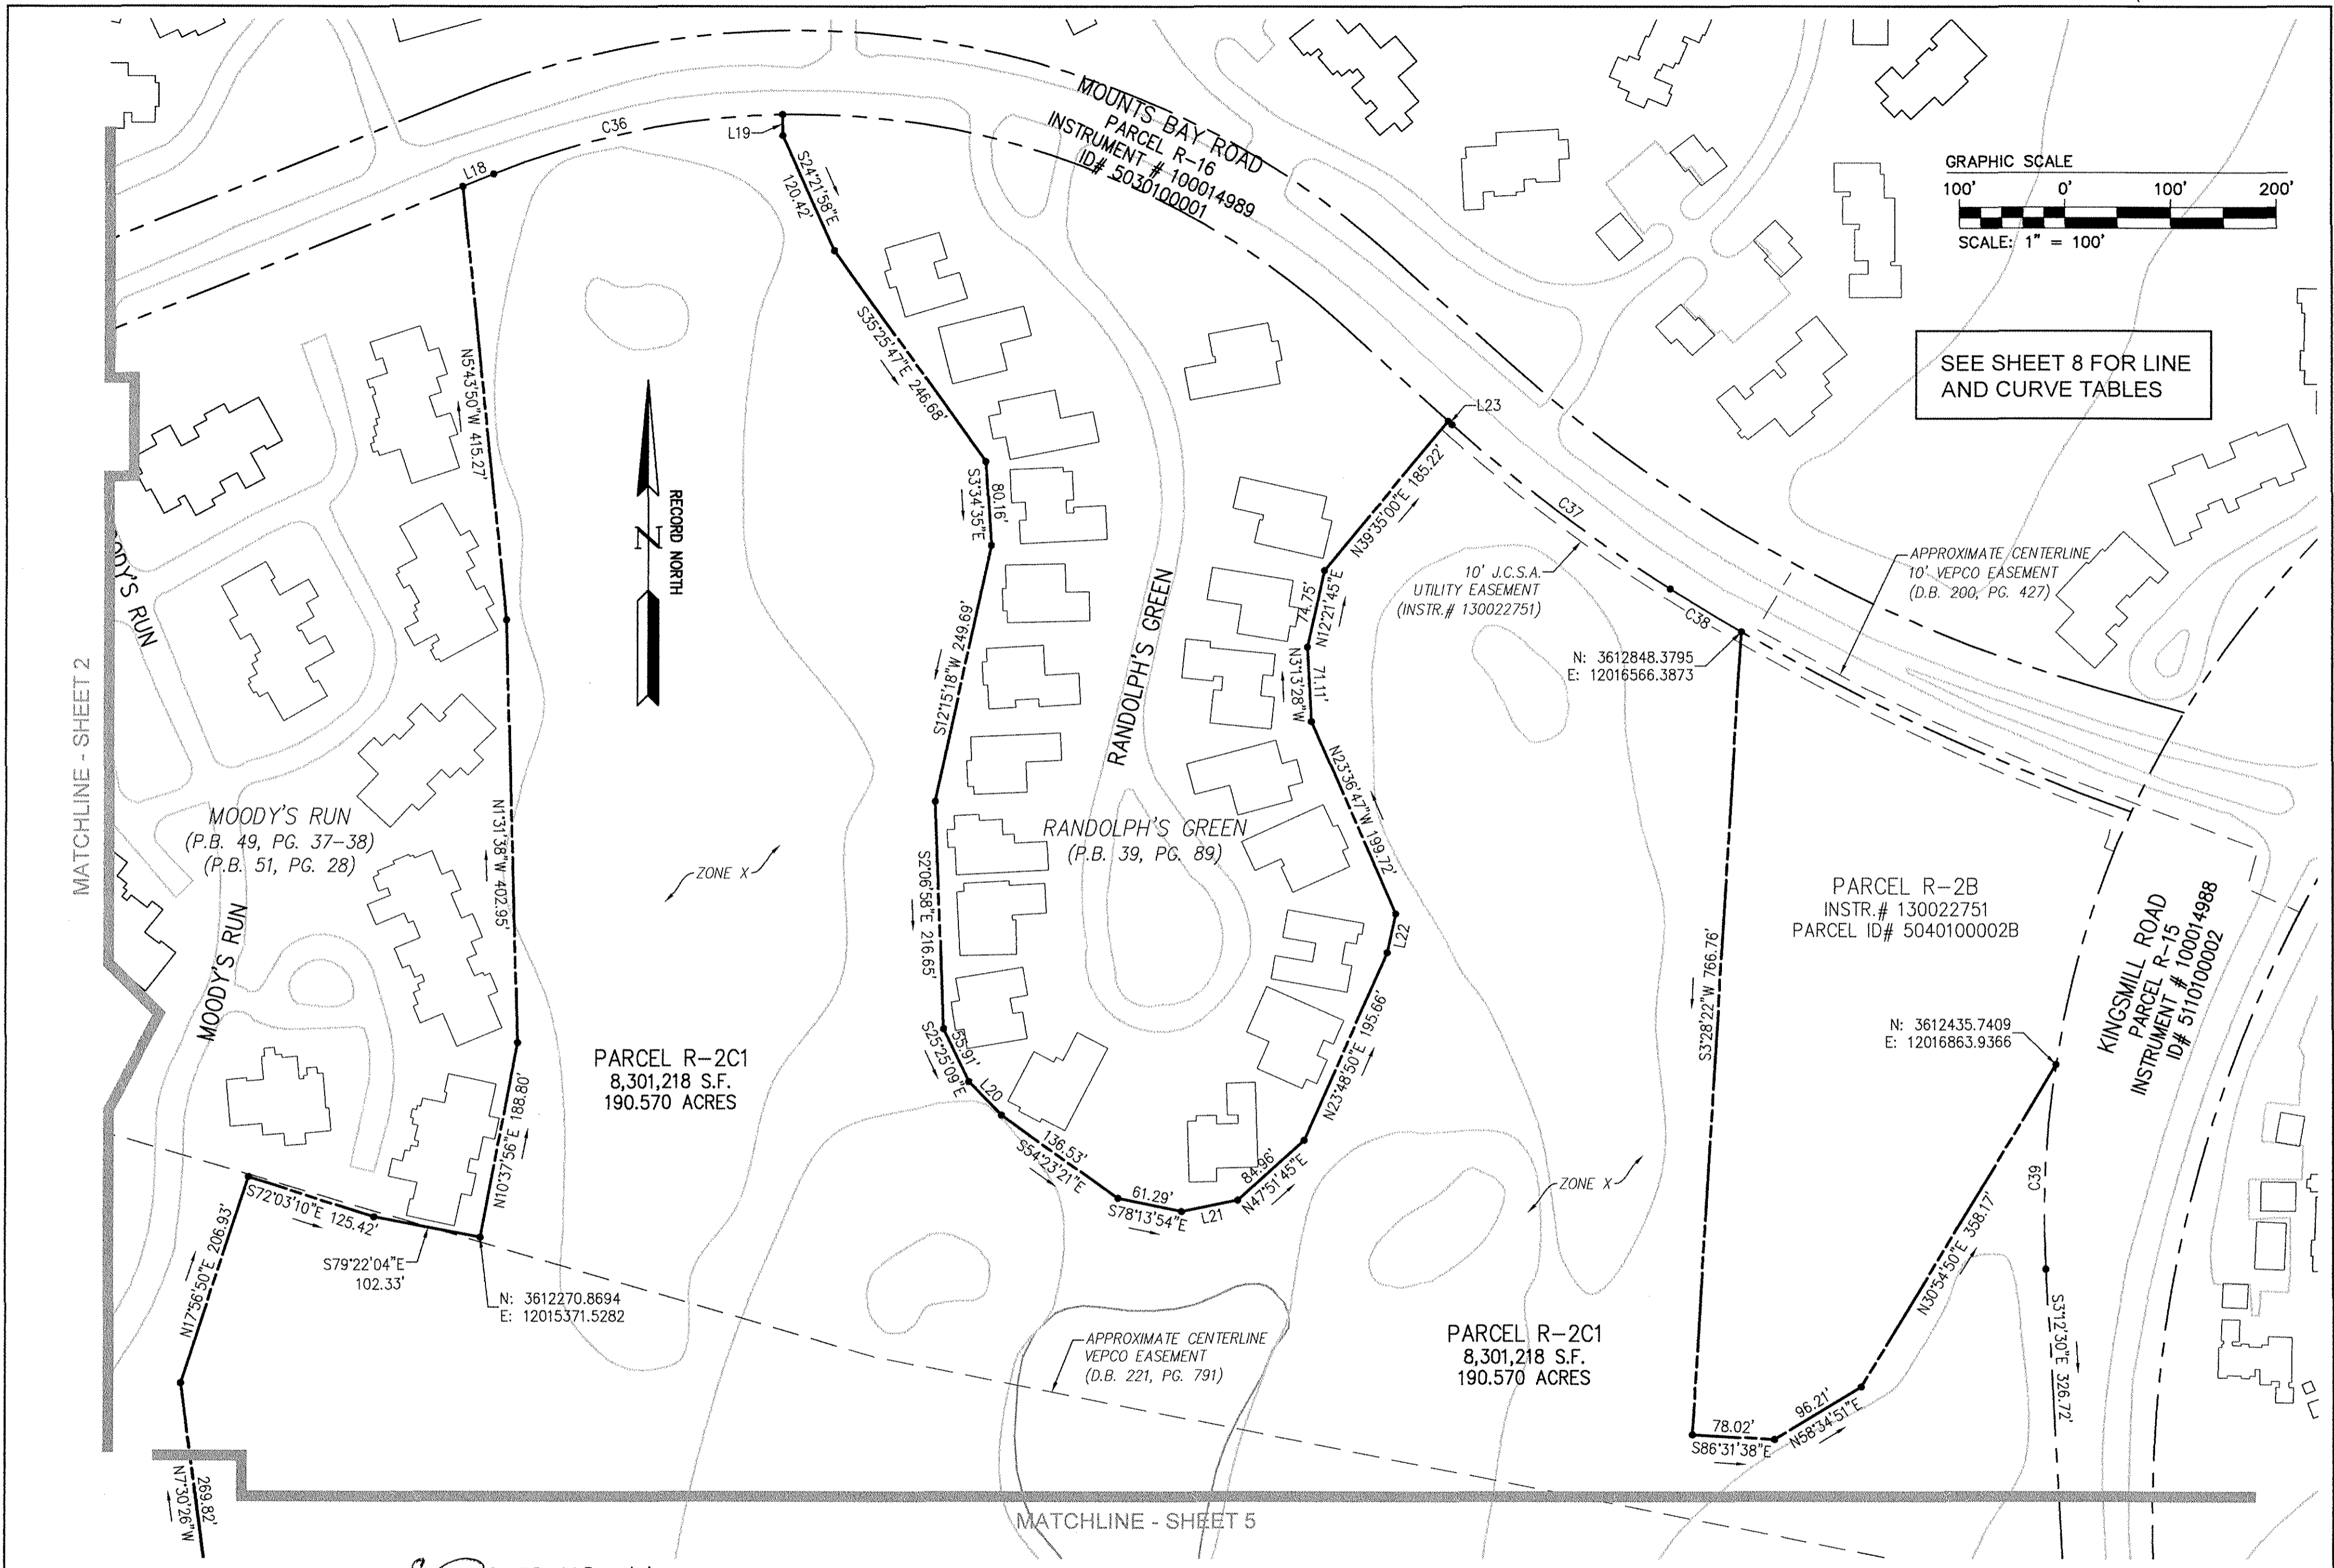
MOUNTS BAY ROAD
PARCEL R-16
INSTRUMENT # 100014989
ID# 5030100001

C36
L19
L18
S24°21'58"E 120.42'
S35°25'47"E 246.68'
S3°34'35"E 80.16'
S12°15'18"W 249.69'
S20°06'58"E 216.65'
S25°25'09"E 55.91'
L20
S54°23'21"E 136.53'
S78°13'54"E 61.29'
L21
N47°51'45"E 84.96'
N23°48'50"E 195.66'
L22
N23°36'47"W 199.72'
N3°13'28"W 71.11'
N12°21'45"E 74.75'
N39°35'00"E 185.22'
L23
C37
C38

N5°43'50"W 415.27'
N1°31'38"W 402.95'
N10°37'56"E 188.80'
S72°03'10"E 125.42'
S79°22'04"E 102.33'
N: 3612270.8694
E: 12015371.5282
N17°56'50"E 206.93'
N7°30'26"W 269.82'

RECORD NORTH
N

GRAPHIC SCALE
100' 0' 100' 200'
SCALE: 1" = 100'

SEE SHEET 8 FOR LINE AND CURVE TABLES

10' J.C.S.A. UTILITY EASEMENT (INSTR.# 130022751)

APPROXIMATE CENTERLINE 10' VEPCO EASEMENT (D.B. 200, PG. 427)

N: 3612848.3795
E: 12016566.3873

MATCHLINE - SHEET 2

ODY'S RUN
MOODY'S RUN
(P.B. 49, PG. 37-38)
(P.B. 51, PG. 28)
MOODY'S RUN

RANDOLPH'S GREEN
RANDOLPH'S GREEN
(P.B. 39, PG. 89)

ZONE X

PARCEL R-2B
INSTR.# 130022751
PARCEL ID# 5040100002B

S3°28'22"W 766.76'

KINGSMILL ROAD
PARCEL R-15
INSTRUMENT # 100014988
ID# 5110100002

N: 3612435.7409
E: 12016863.9366

PARCEL R-2C1
8,301,218 S.F.
190.570 ACRES

ZONE X

C39
N30°54'50"E 358.17'
S3°12'30"E 326.72'
N58°34'51"E 96.21'
S86°31'38"E 78.02'

APPROXIMATE CENTERLINE VEPCO EASEMENT (D.B. 221, PG. 791)

PARCEL R-2C1
8,301,218 S.F.
190.570 ACRES

MATCHLINE - SHEET 5